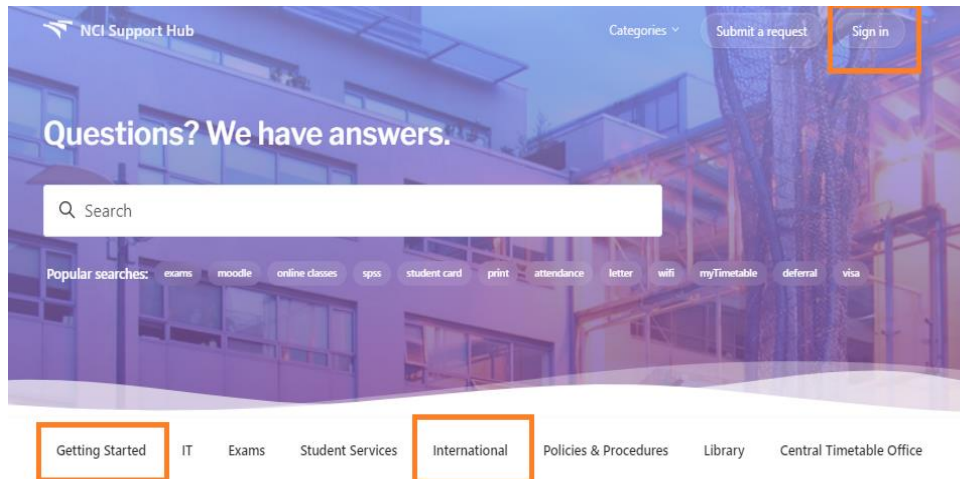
NCI Support Hub

Categories

Submit a request

Sign in

Questions? We have answers.

Search

Popular searches: exams moodle online classes spss student card print attendance letter wifi myTimetable deferral visa

Getting Started IT Exams Student Services International Policies & Procedures Library Central Timetable Office